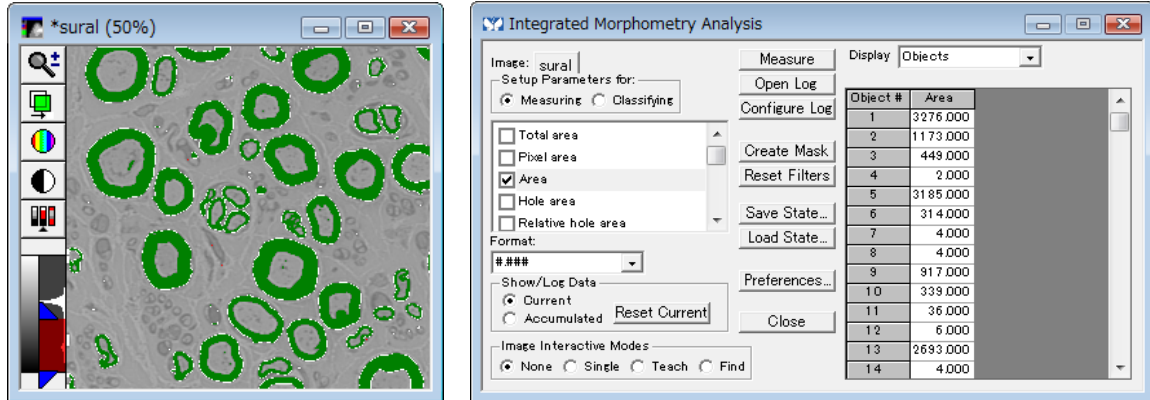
*sural (50%)

Integrated Morphometry Analysis

Image: sural
Setup Parameters for:
Measuring Classifying

Total area
Pixel area
Area
Hole area
Relative hole area

Format:
#.###

Show/Log Data
Current
Accumulated
Reset Current

Image Interactive Modes
None Single Teach Find

Measure
Open Log
Configure Log
Create Mask
Reset Filters
Save State...
Load State...
Preferences...
Close

Display Objects

| Object # | Area |
|---|---|
| 1 | 3276.000 |
| 2 | 1173.000 |
| 3 | 449.000 |
| 4 | 2.000 |
| 5 | 3185.000 |
| 6 | 314.000 |
| 7 | 4.000 |
| 8 | 4.000 |
| 9 | 917.000 |
| 10 | 339.000 |
| 11 | 36.000 |
| 12 | 6.000 |
| 13 | 2693.000 |
| 14 | 4.000 |